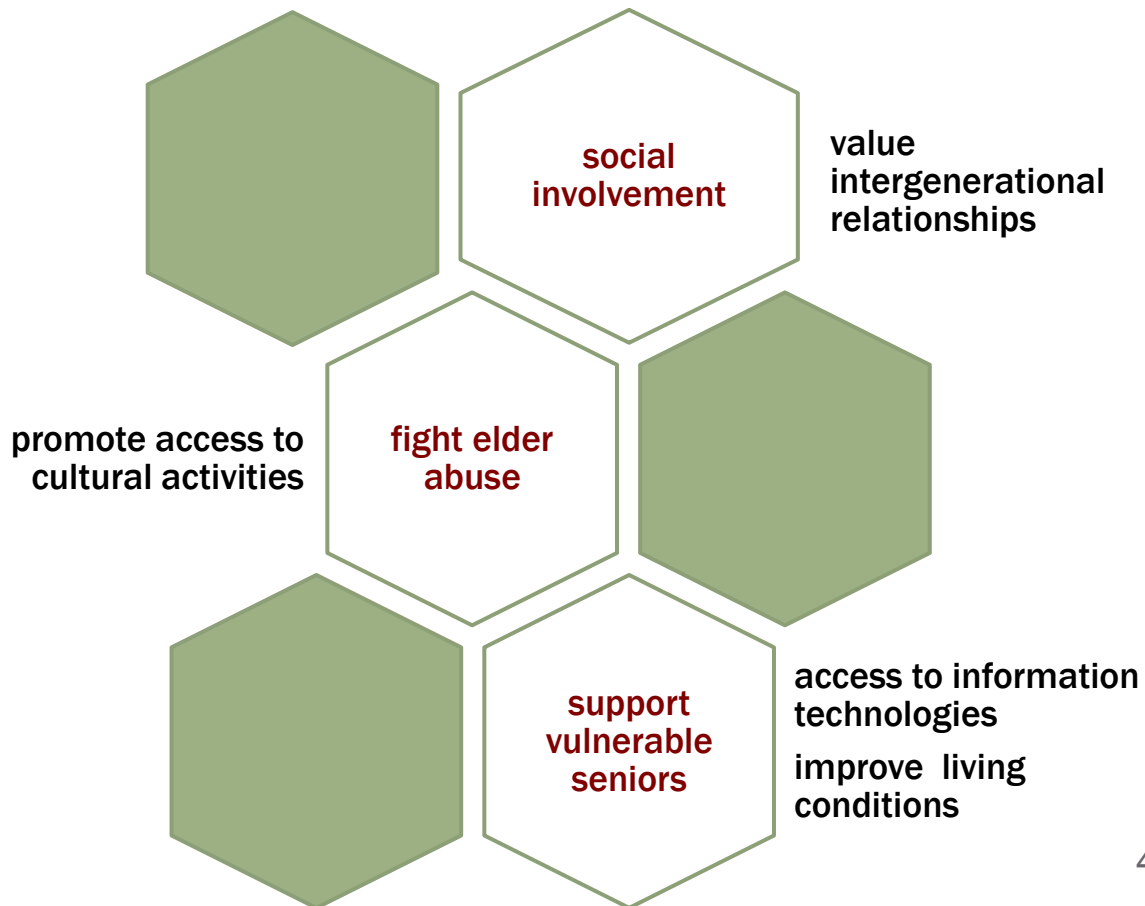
social involvement

value intergenerational relationships

promote access to cultural activities

fight elder abuse

support vulnerable seniors

access to information technologies

improve living conditions

4